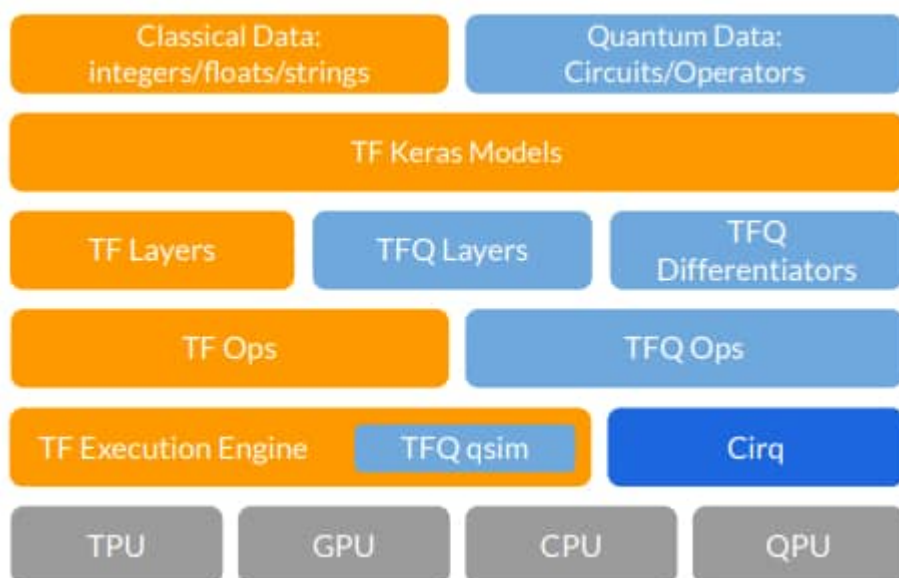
Classical Data:
integers/floats/strings

Quantum Data:
Circuits/Operators

TF Keras Models

TF Layers

TFQ Layers

TFQ
Differentiators

TF Ops

TFQ Ops

TF Execution Engine

TFQ qsim

Cirq

TPU

GPU

CPU

QPU